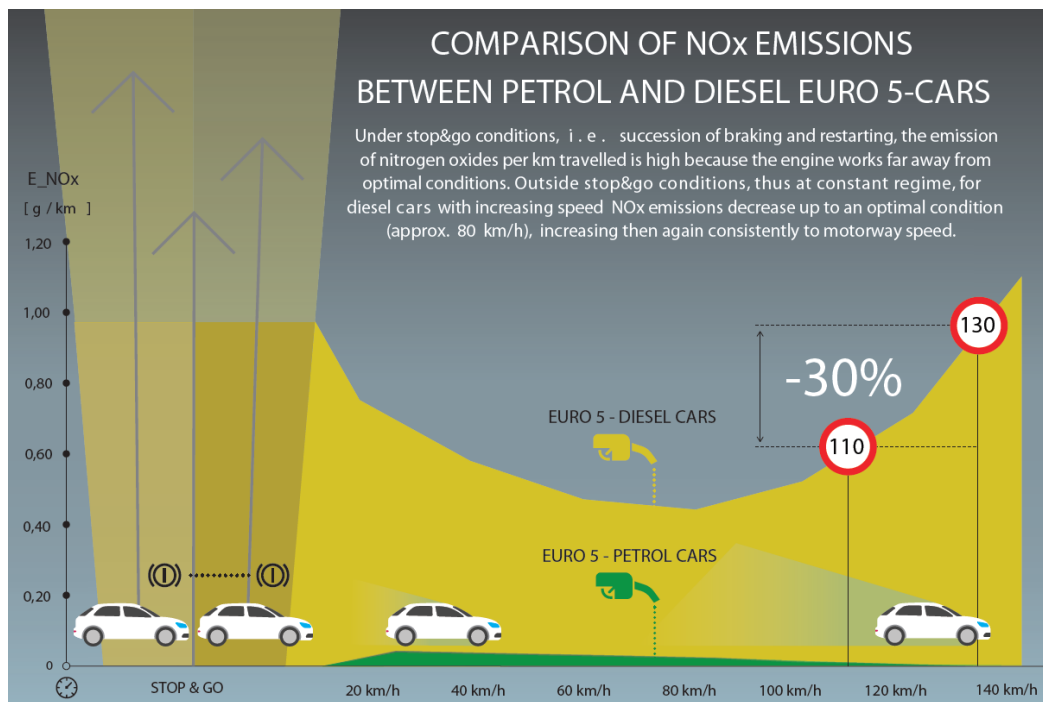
COMPARISON OF NOx EMISSIONS
BETWEEN PETROL AND DIESEL EURO 5-CARS

Under stop&go conditions, i . e . succession of braking and restarting, the emission of nitrogen oxides per km travelled is high because the engine works far away from optimal conditions. Outside stop&go conditions, thus at constant regime, for diesel cars with increasing speed NOx emissions decrease up to an optimal condition (approx. 80 km/h), increasing then again consistently to motorway speed.

E_NOx
[ g / km ]
1,20
1,00
0,80
0,60
0,40
0,20
0

-30%
130
110

EURO 5 - DIESEL CARS
EURO 5 - PETROL CARS

STOP & GO
20 km/h
40 km/h
60 km/h
80 km/h
100 km/h
120 km/h
140 km/h